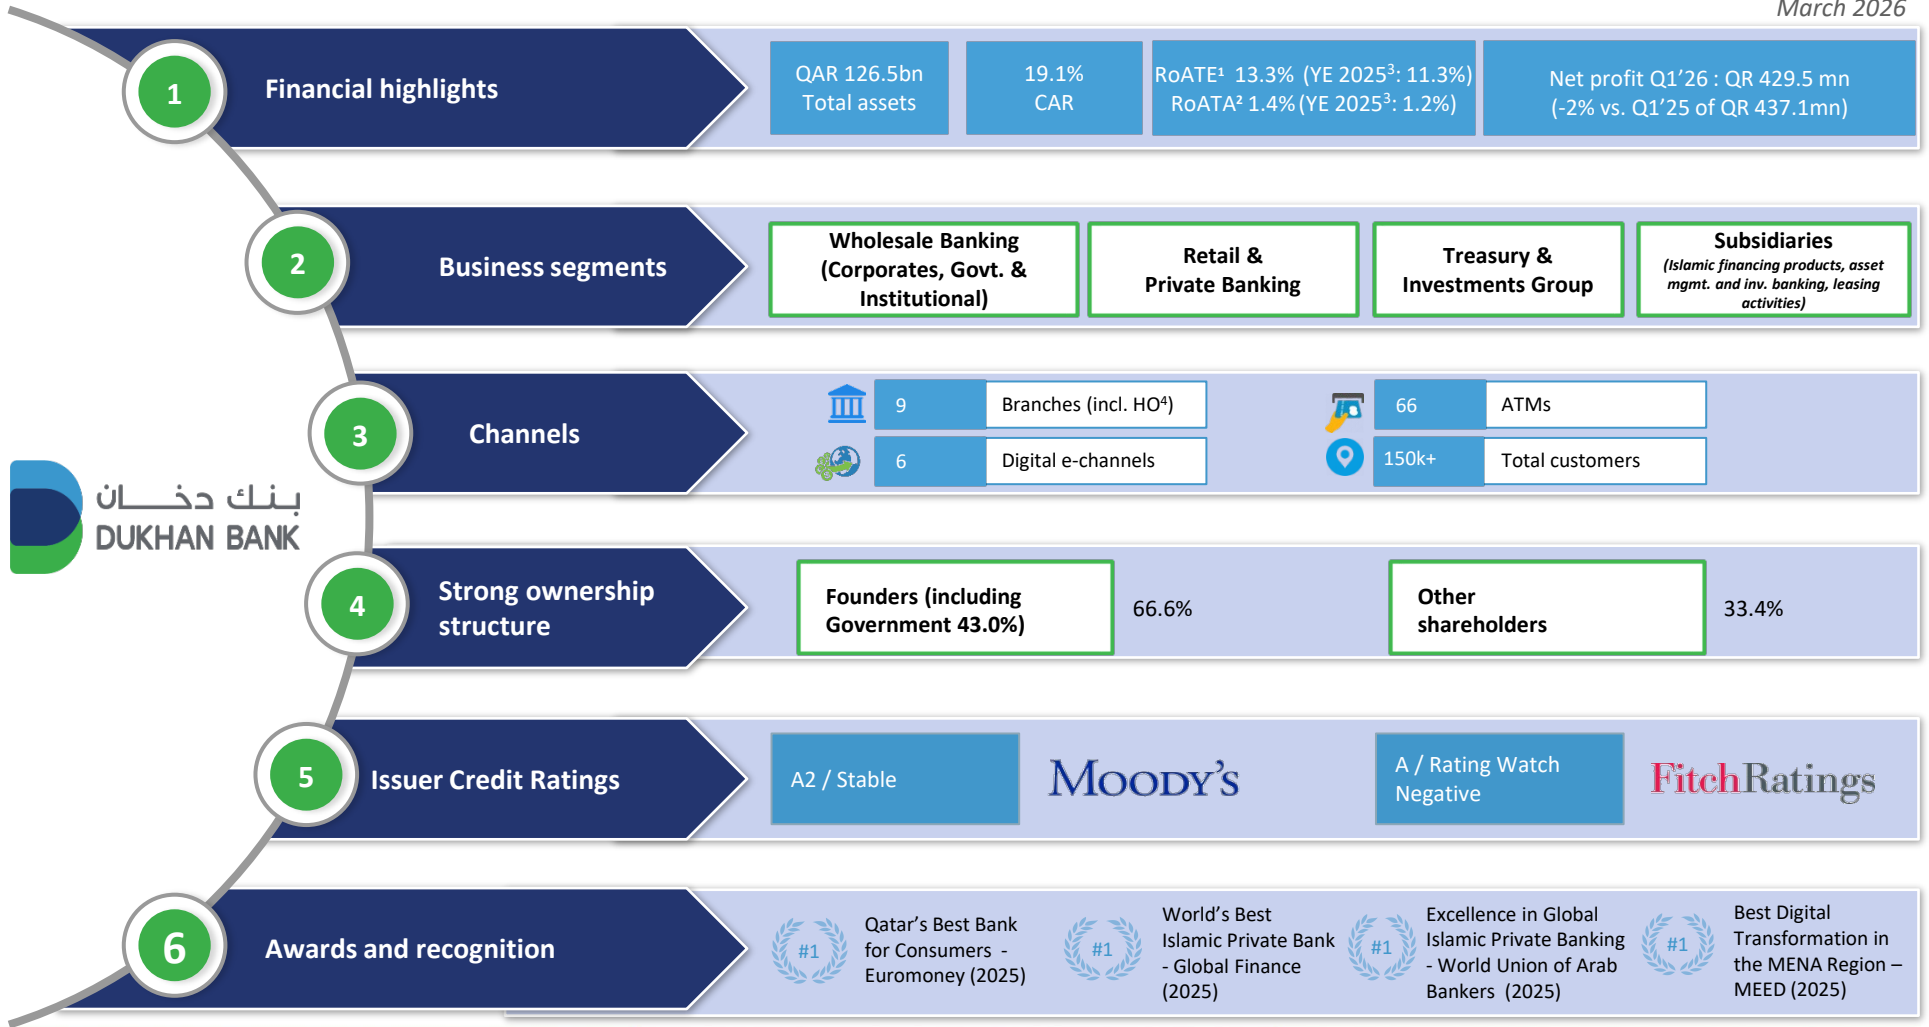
March 2026

1 Financial highlights

QAR 126.5bn Total assets

19.1% CAR

RoATE¹ 13.3% (YE 2025³: 11.3%) RoATA² 1.4% (YE 2025³: 1.2%)

Net profit Q1'26 : QR 429.5 mn (-2% vs. Q1'25 of QR 437.1mn)

2 Business segments

Wholesale Banking (Corporates, Govt. & Institutional)

Retail & Private Banking

Treasury & Investments Group

Subsidiaries (Islamic financing products, asset mgmt. and inv. banking, leasing activities)

3 Channels

9 Branches (incl. HO⁴)

66 ATMs

6 Digital e-channels

150k+ Total customers

بنك دخان
DUKHAN BANK

4 Strong ownership structure

Founders (including Government 43.0%) 66.6%

Other shareholders 33.4%

5 Issuer Credit Ratings

A2 / Stable

MOODY'S

A / Rating Watch Negative

FitchRatings

6 Awards and recognition

#1 Qatar's Best Bank for Consumers - Euromoney (2025)

#1 World's Best Islamic Private Bank - Global Finance (2025)

#1 Excellence in Global Islamic Private Banking - World Union of Arab Bankers (2025)

#1 Best Digital Transformation in the MENA Region – MEED (2025)